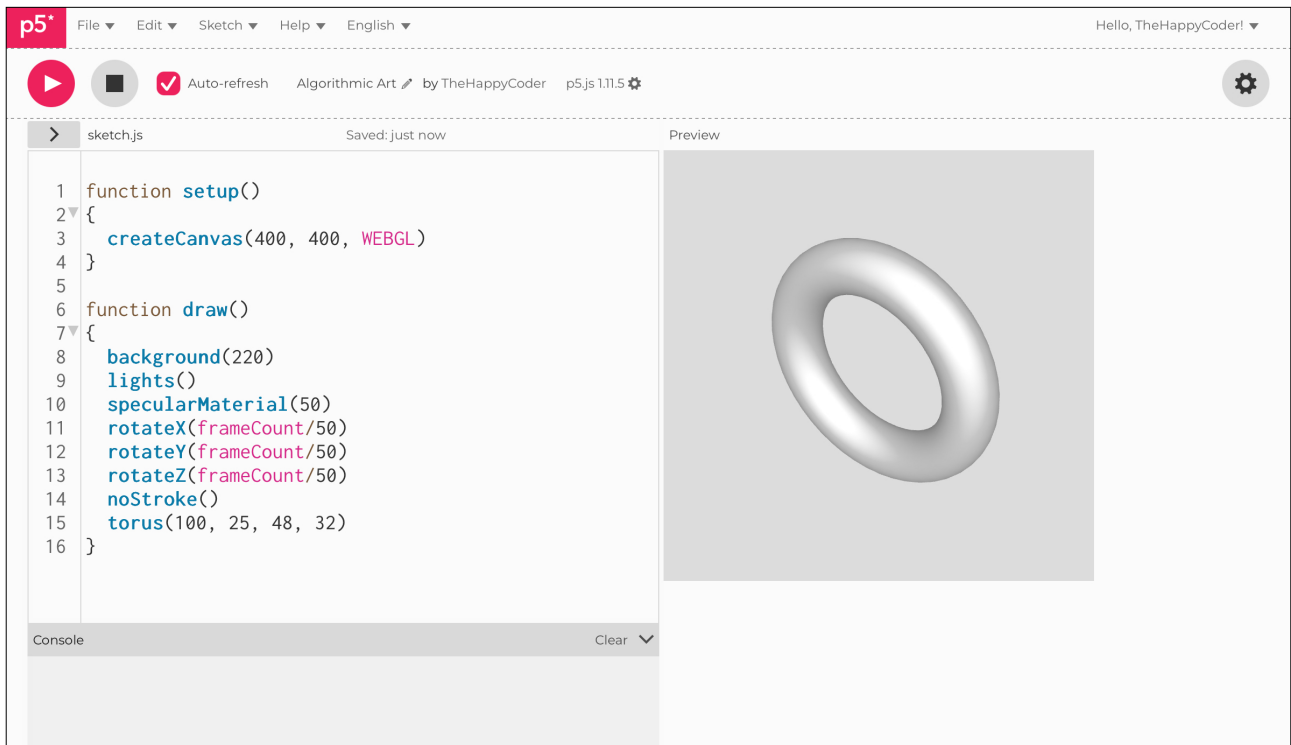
p5* File Edit Sketch Help English Hello, TheHappyCoder!

Auto-refresh Algorithmic Art by TheHappyCoder p5.js 1.11.5

sketch.js Saved: just now Preview

```
1  function setup()
2  {
3    createCanvas(400, 400, WEBGL)
4  }
5
6  function draw()
7  {
8    background(220)
9    lights()
10   specularMaterial(50)
11   rotateX(frameCount/50)
12   rotateY(frameCount/50)
13   rotateZ(frameCount/50)
14   noStroke()
15   torus(100, 25, 48, 32)
16 }
```

Console Clear